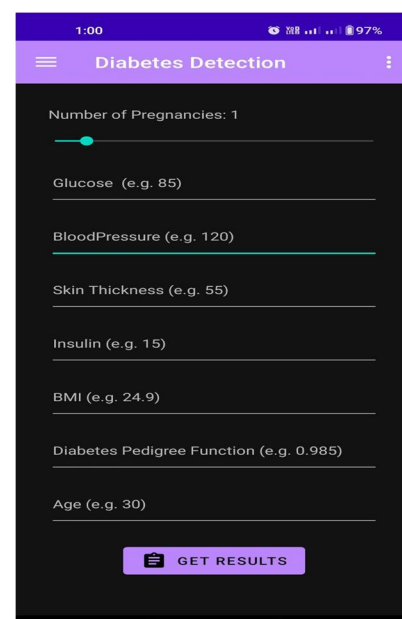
1:00 97%

Diabetes Detection

Number of Pregnancies: 1

Glucose (e.g. 85)

BloodPressure (e.g. 120)

Skin Thickness (e.g. 55)

Insulin (e.g. 15)

BMI (e.g. 24.9)

Diabetes Pedigree Function (e.g. 0.985)

Age (e.g. 30)

GET RESULTS